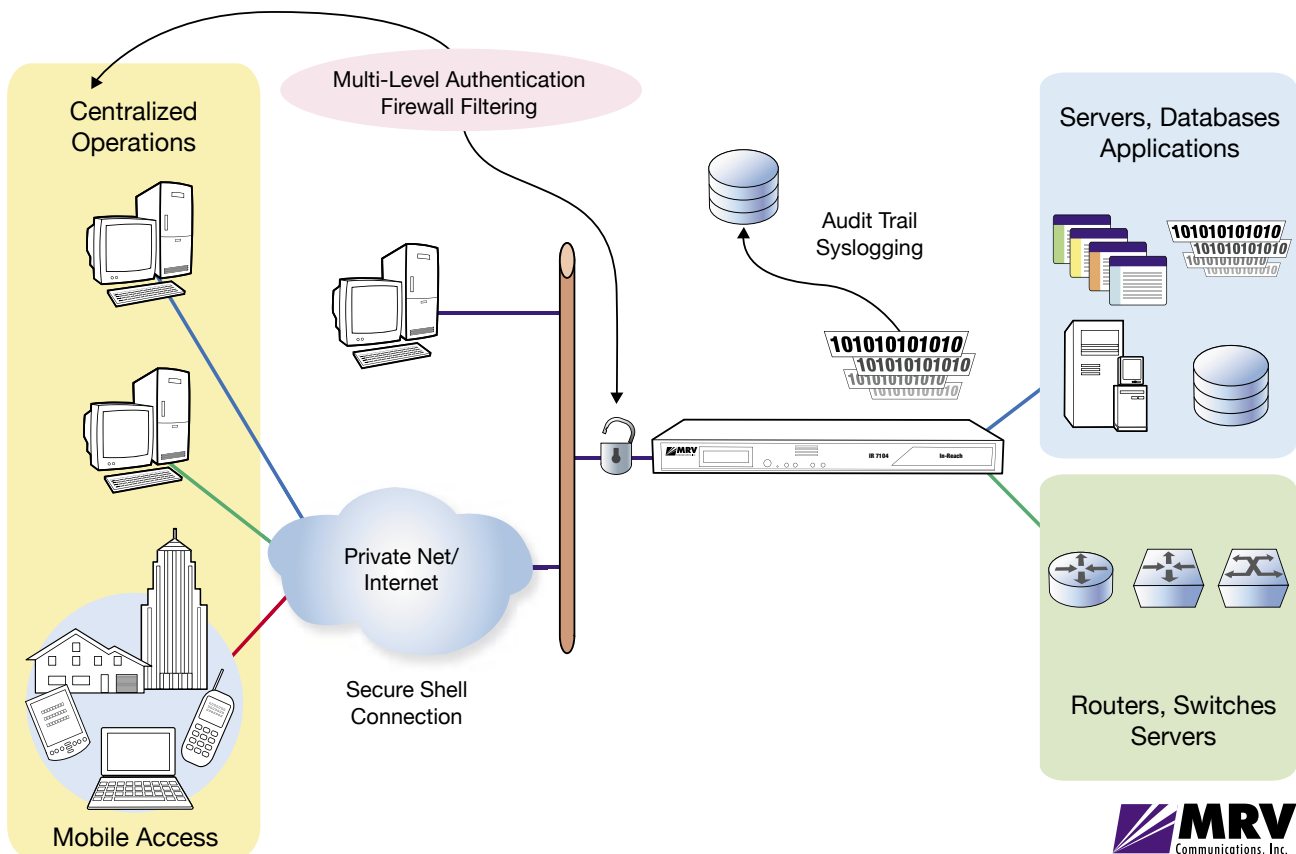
Multi-Level Authentication
Firewall Filtering

Centralized
Operations

Servers, Databases
Applications

Audit Trail
Syslogging

101010101010
101010101010
101010101010
101010101010

101010101010
101010101010
101010101010
101010101010

MRV

IR 7104

In-Reach

Private Net/
Internet

Secure Shell
Connection

Routers, Switches
Servers

Mobile Access

MRV
Communications, Inc.